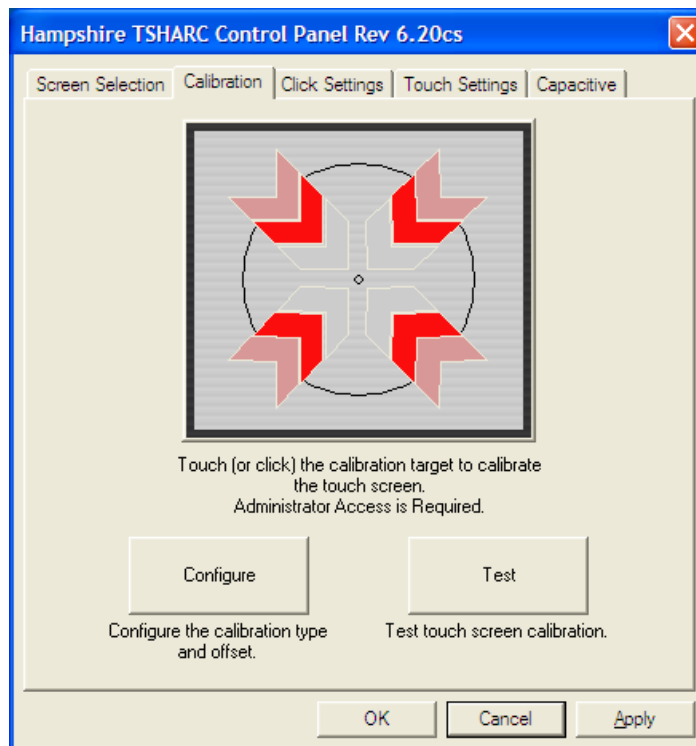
Hampshire TSHARC Control Panel Rev 6.20cs

Screen Selection | Calibration | Click Settings | Touch Settings | Capacitive

Touch (or click) the calibration target to calibrate the touch screen.
Administrator Access is Required.

Configure

Test

Configure the calibration type and offset.

Test touch screen calibration.

OK

Cancel

Apply